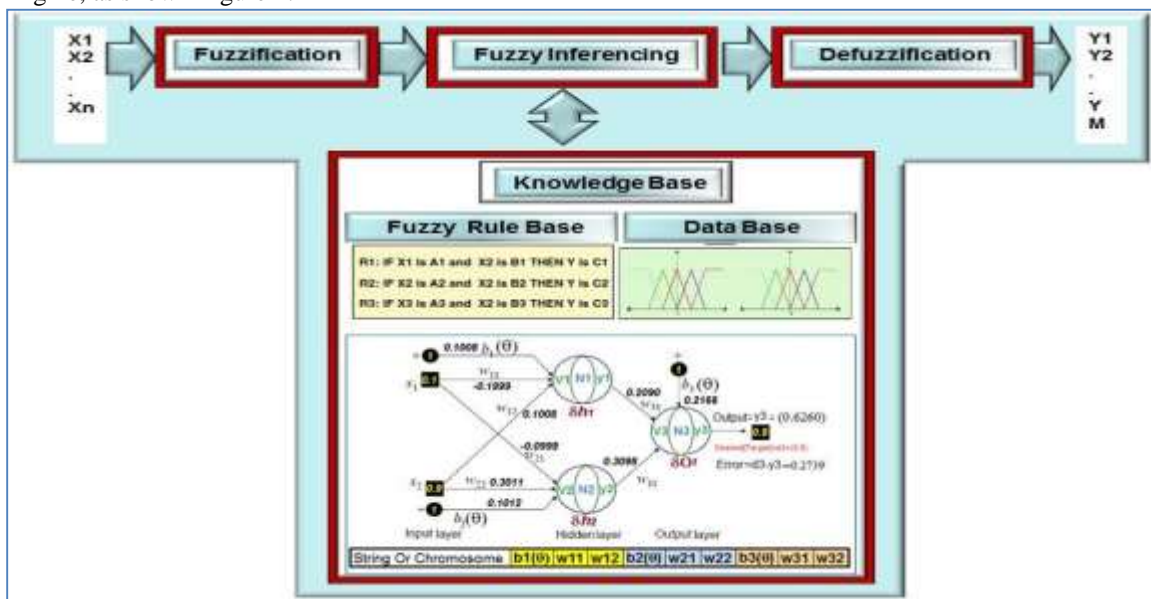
X1
X2
.
.
Xn

Fuzzification

Fuzzy Inferencing

Defuzzification

Y1
Y2
.
.
Y
M

Knowledge Base

Fuzzy Rule Base

Data Base

R1: IF X1 is A1 and X2 is B1 THEN Y is C1
R2: IF X2 is A2 and X2 is B2 THEN Y is C2
R3: IF X3 is A3 and X2 is B3 THEN Y is C3

0.1008 $b_1(\Theta)$
$w_{11}$
-0.1999
$x_1$ 0.9
$w_{12}$ 0.1008
V1 N1 y1
$\delta h_1$
-0.0999
$w_{21}$
0.2090
$w_{31}$
$b_3(\Theta)$
0.2168
V3 N3 y3
$\delta O$
Output=y3 = (0.6260)
0.9
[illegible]
Error=d3-y3=0.2739
0.3098
$w_{32}$
$x_2$ 0.9
$w_{22}$ 0.3011
0.1012
V2 N2 y2
$\delta h_2$
$b_2(\Theta)$
Input layer
Hidden layer
Output layer

| String Or Chromosome | b1(θ) | w11 | w12 | b2(θ) | w21 | w22 | b3(θ) | w31 | w32 |